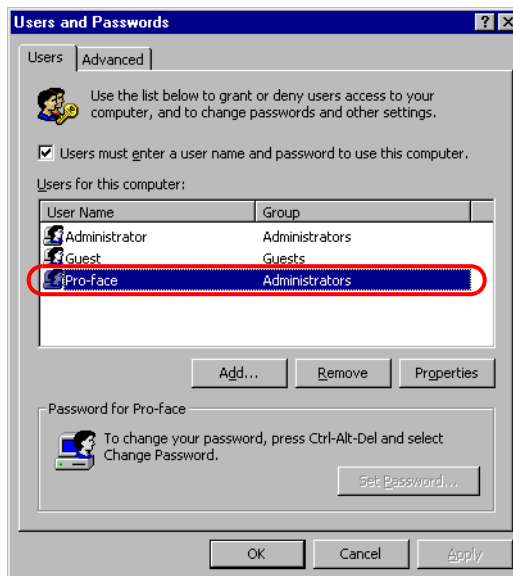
Users and Passwords

?

X

Users

Advanced

Use the list below to grant or deny users access to your computer, and to change passwords and other settings.

Users must enter a user name and password to use this computer.

Users for this computer:

| User Name | Group |
|---|---|
| Administrator | Administrators |
| Guest | Guests |
| Pro-face | Administrators |

Add...

Remove

Properties

Password for Pro-face

To change your password, press Ctrl-Alt-Del and select Change Password.

Set Password...

OK

Cancel

Apply